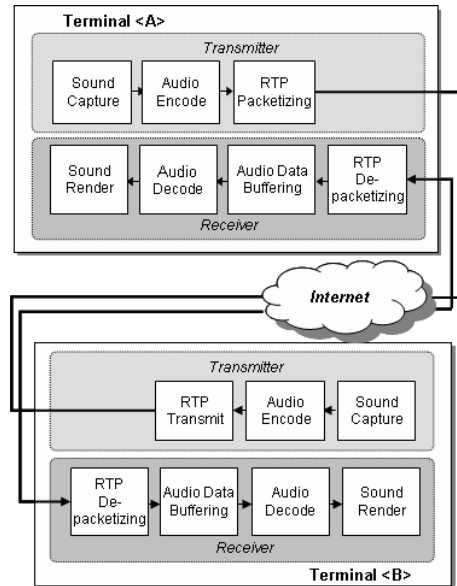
Terminal <A>

Transmitter

Sound Capture

Audio Encode

RTP Packetizing

Sound Render

Audio Decode

Audio Data Buffering

RTP De-packetizing

Receiver

Internet

Transmitter

RTP Transmit

Audio Encode

Sound Capture

RTP De-packetizing

Audio Data Buffering

Audio Decode

Sound Render

Receiver

Terminal <B>